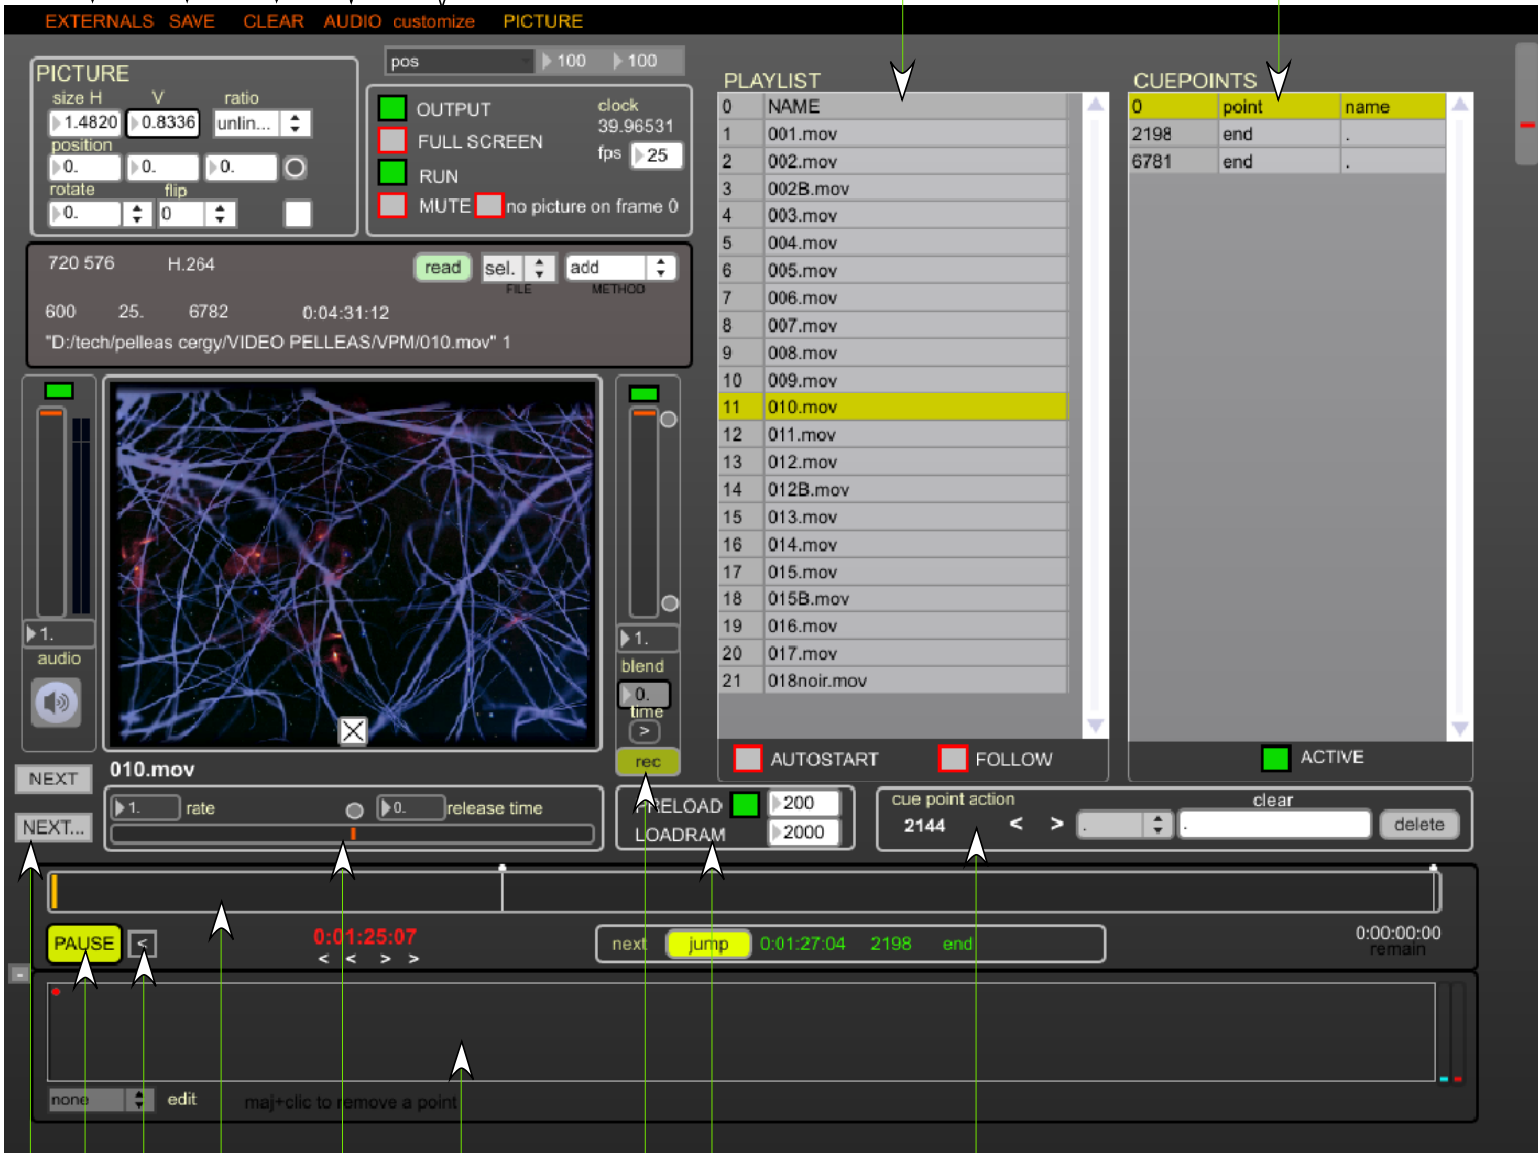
EXTERNALS SAVE CLEAR AUDIO customize PICTURE

PICTURE
size H V ratio
1.4820 0.8336 unlin...
position
0. 0. 0.
rotate flip
0. 0

pos 100 100

OUTPUT
FULL SCREEN
RUN
MUTE no picture on frame 0
clock
39.96531
fps 25

720 576 H.264
read sel. add
FILE METHOD
600 25. 6782 0:04:31:12
"D:/tech/pelleas cergy/VIDEO PELLEAS/VPM/010.mov" 1

1.
audio

1.
blend
0.
time
>
rec

NEXT
NEXT...
010.mov

1. rate 0. release time

PLAYLIST
| 0 | NAME |
|---|---|
| 1 | 001.mov |
| 2 | 002.mov |
| 3 | 002B.mov |
| 4 | 003.mov |
| 5 | 004.mov |
| 6 | 005.mov |
| 7 | 006.mov |
| 8 | 007.mov |
| 9 | 008.mov |
| 10 | 009.mov |
| 11 | 010.mov |
| 12 | 011.mov |
| 13 | 012.mov |
| 14 | 012B.mov |
| 15 | 013.mov |
| 16 | 014.mov |
| 17 | 015.mov |
| 18 | 015B.mov |
| 19 | 016.mov |
| 20 | 017.mov |
| 21 | 018noir.mov |

AUTOSTART FOLLOW

CUEPOINTS
| 0 | point | name |
|---|---|---|
| 2198 | end | . |
| 6781 | end | . |

ACTIVE

PRELOAD 200
LOADRAM 2000

cue point action clear
2144 < > . . delete

PAUSE <
0:01:25:07
< < > >
next jump 0:01:27:04 2198 end
0:00:00:00
remain

none edit maj+clic to remove a point